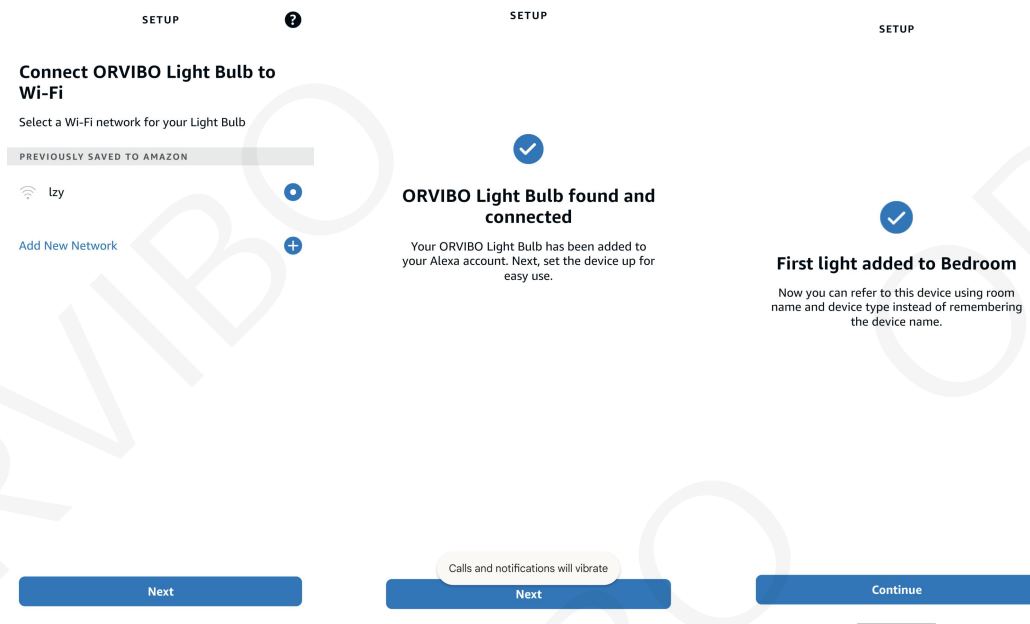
SETUP

Connect ORVIBO Light Bulb to Wi-Fi

Select a Wi-Fi network for your Light Bulb

PREVIOUSLY SAVED TO AMAZON

lzy

Add New Network

Next

SETUP

ORVIBO Light Bulb found and connected

Your ORVIBO Light Bulb has been added to your Alexa account. Next, set the device up for easy use.

Calls and notifications will vibrate

Next

SETUP

First light added to Bedroom

Now you can refer to this device using room name and device type instead of remembering the device name.

Continue